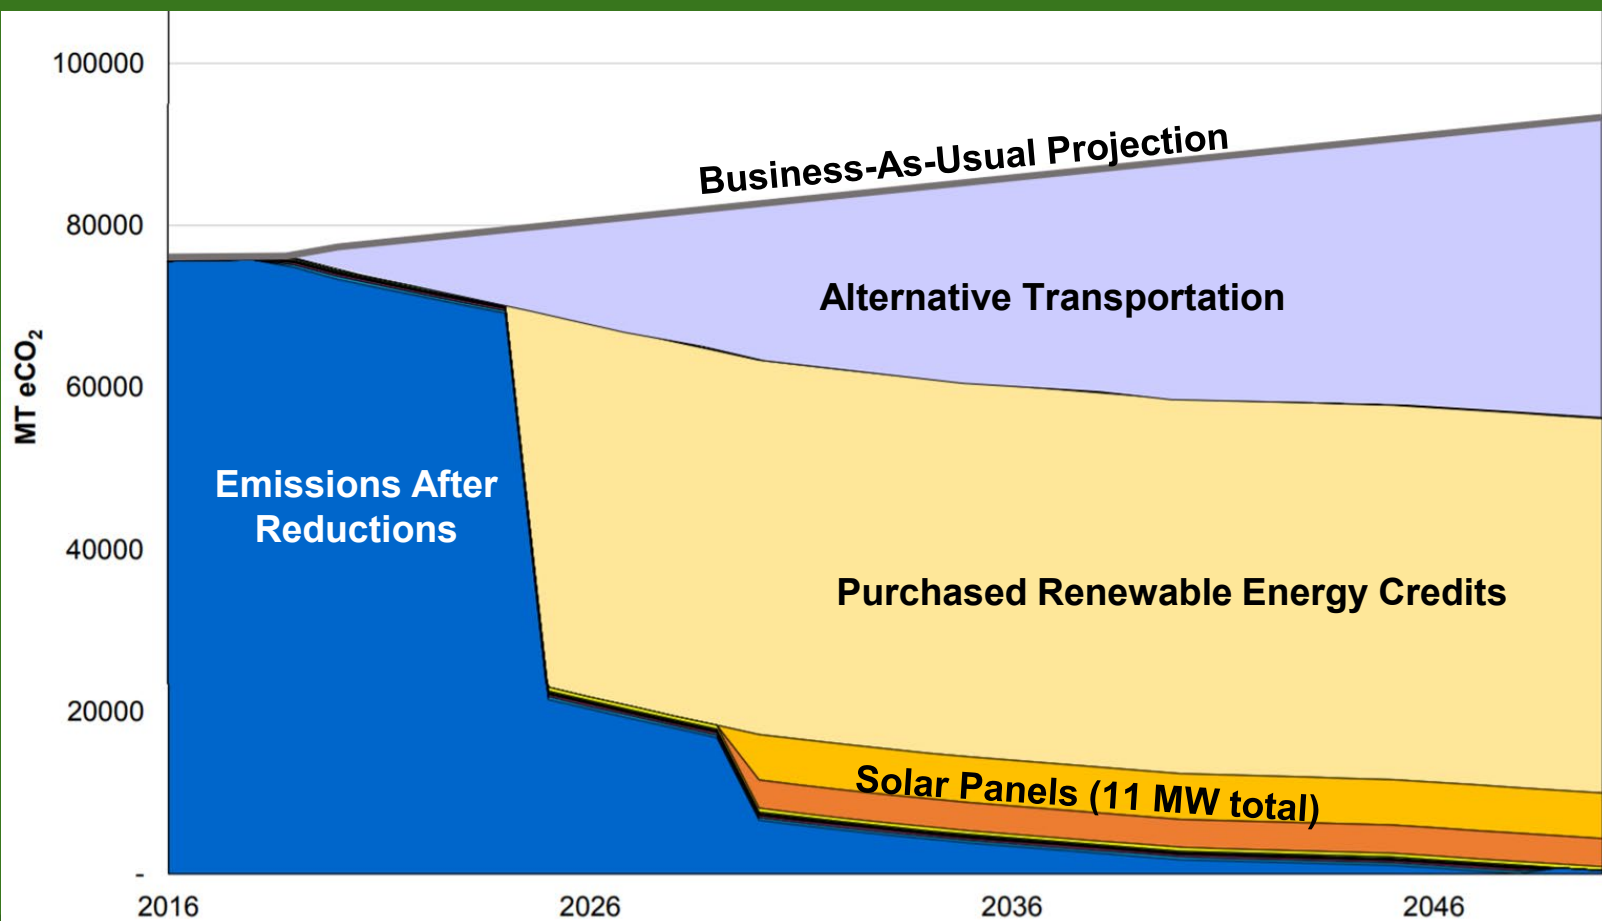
100000
80000
60000
40000
20000
-
MT $eCO_2$
2016
2026
2036
2046
Business-As-Usual Projection
Alternative Transportation
Emissions After Reductions
Purchased Renewable Energy Credits
Solar Panels (11 MW total)